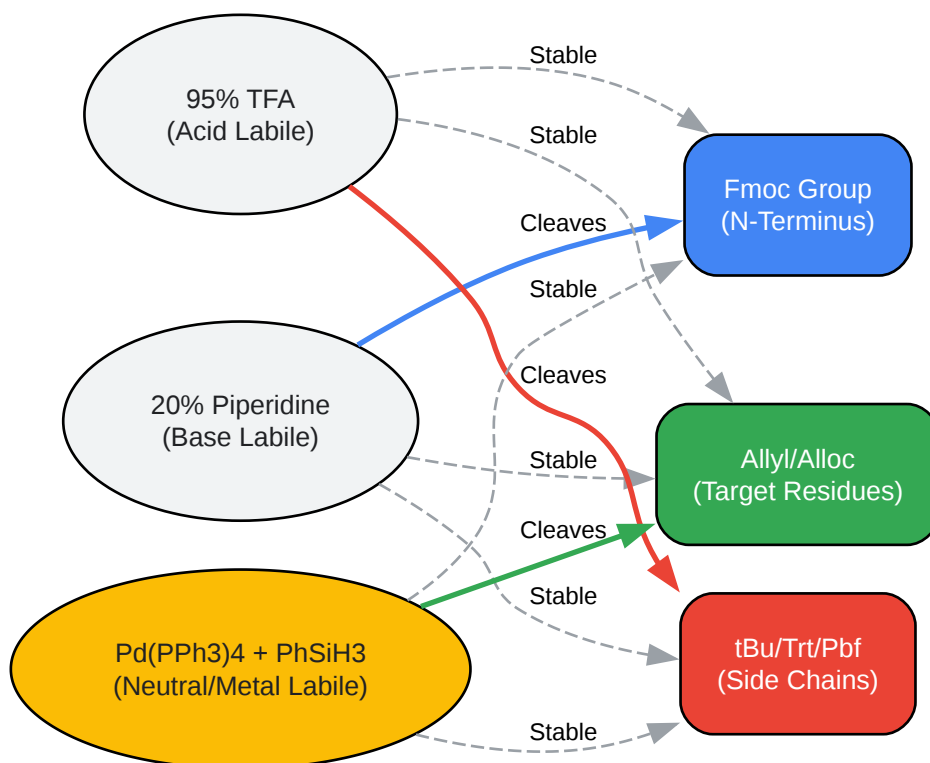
95% TFA
(Acid Labile)

Stable

Stable

Fmoc Group
(N-Terminus)

Cleaves

Stable

20% Piperidine
(Base Labile)

Cleaves

Allyl/Alloc
(Target Residues)

Stable

Cleaves

Stable

Pd(PPh3)4 + PhSiH3
(Neutral/Metal Labile)

tBu/Trt/Pbf
(Side Chains)

Stable